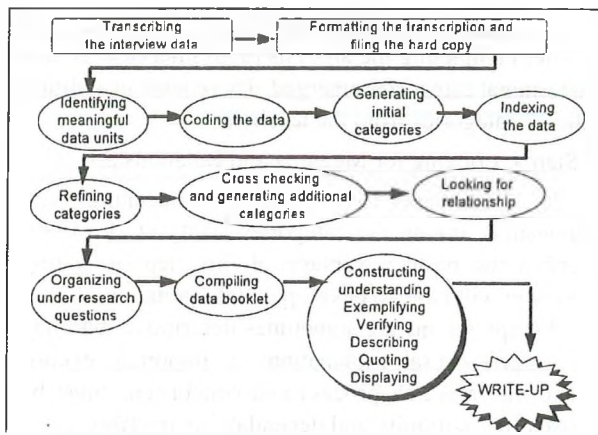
Transcribing the interview data

Formatting the transcription and filing the hard copy

Identifying meaningful data units

Coding the data

Generating initial categories

Indexing the data

Refining categories

Cross checking and generating additional categories

Looking for relationship

Organizing under research questions

Compiling data booklet

Constructing understanding
Exemplifying
Verifying
Describing
Quoting
Displaying

WRITE-UP